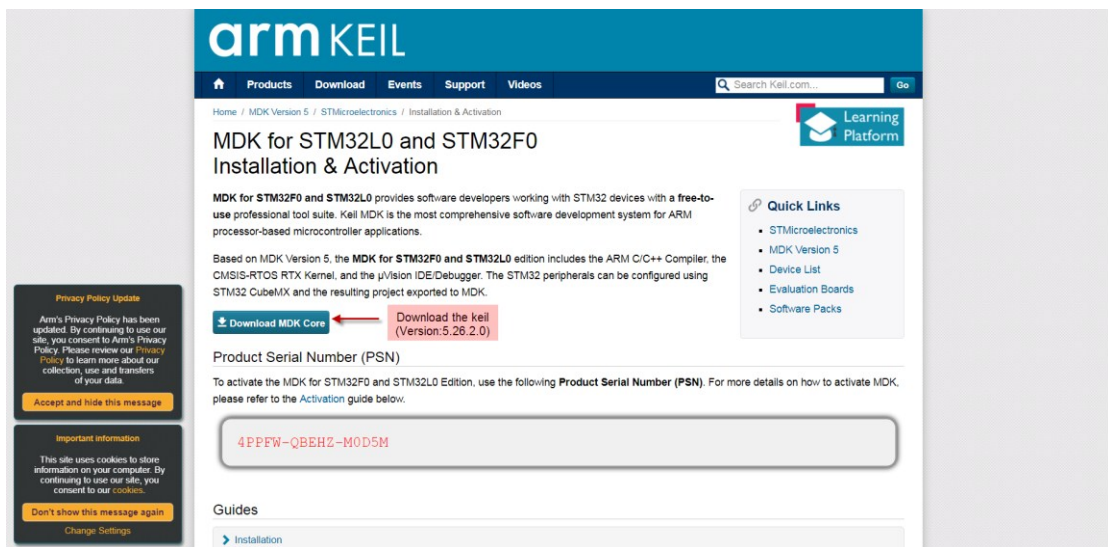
arm KEIL

Products Download Events Support Videos

Search Keil.com... Go

Home / MDK Version 5 / STMicroelectronics / Installation & Activation

Learning Platform

MDK for STM32L0 and STM32F0 Installation & Activation

**MDK for STM32F0 and STM32L0** provides software developers working with STM32 devices with a **free-to-use** professional tool suite. Keil MDK is the most comprehensive software development system for ARM processor-based microcontroller applications.

Based on MDK Version 5, the **MDK for STM32F0 and STM32L0** edition includes the ARM C/C++ Compiler, the CMSIS-RTOS RTX Kernel, and the µVision IDE/Debugger. The STM32 peripherals can be configured using STM32 CubeMX and the resulting project exported to MDK.

Download MDK Core

Download the keil (Version:5.26.2.0)

Quick Links

- STMicroelectronics
- MDK Version 5
- Device List
- Evaluation Boards
- Software Packs

Product Serial Number (PSN)

To activate the MDK for STM32F0 and STM32L0 Edition, use the following **Product Serial Number (PSN)**. For more details on how to activate MDK, please refer to the Activation guide below.

4PPFW-QBEHZ-M0D5M

Guides

Installation

Privacy Policy Update

Arm's Privacy Policy has been updated. By continuing to use our site, you consent to Arm's Privacy Policy. Please review our Privacy Policy to learn more about our collection, use and transfers of your data.

Accept and hide this message

Important information

This site uses cookies to store information on your computer. By continuing to use our site, you consent to our cookies.

Don't show this message again

Change Settings